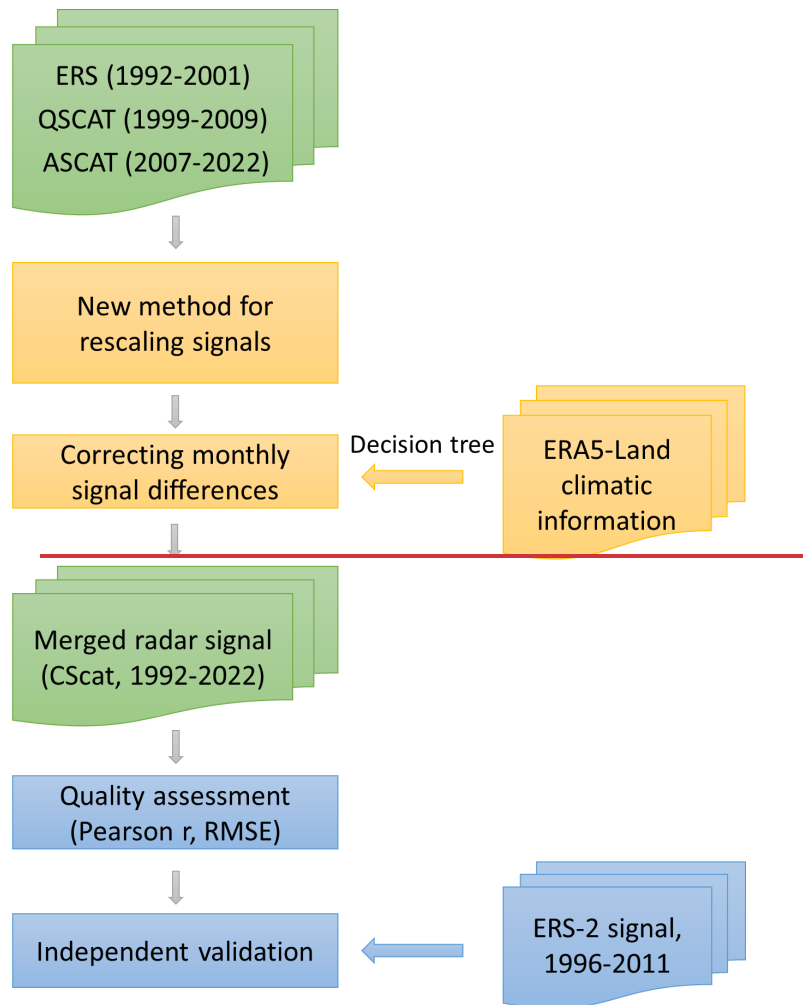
ERS (1992-2001)
QSCAT (1999-2009)
ASCAT (2007-2022)

New method for rescaling signals

Correcting monthly signal differences

Decision tree

ERA5-Land climatic information

Merged radar signal (CScat, 1992-2022)

Quality assessment (Pearson r, RMSE)

Independent validation

ERS-2 signal, 1996-2011